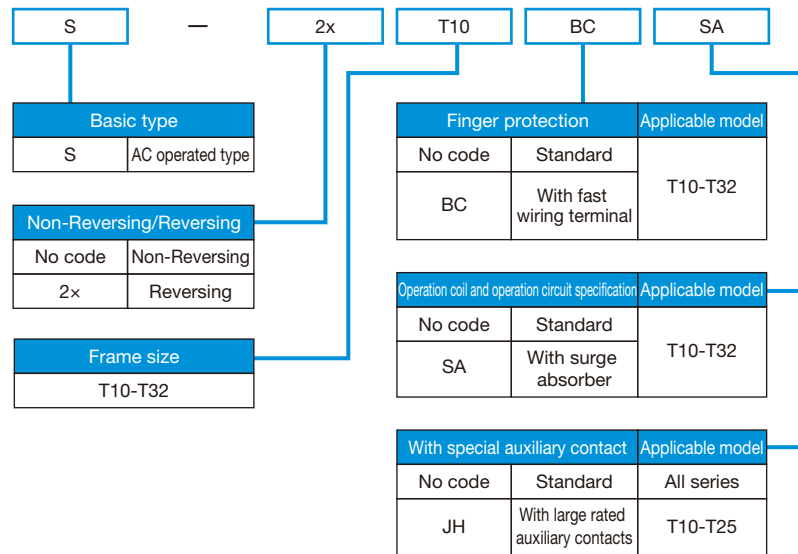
S — 2x T10 BC SA

| Basic type | |
|---|---|
| S | AC operated type |

| Non-Reversing/Reversing | |
|---|---|
| No code | Non-Reversing |
| 2× | Reversing |

| Frame size |
|---|
| T10-T32 |

| Finger protection | | Applicable model |
|---|---|---|
| No code | Standard | T10-T32 |
| BC | With fast wiring terminal | |

| Operation coil and operation circuit specification | | Applicable model |
|---|---|---|
| No code | Standard | T10-T32 |
| SA | With surge absorber | |

| With special auxiliary contact | | Applicable model |
|---|---|---|
| No code | Standard | All series |
| JH | With large rated auxiliary contacts | T10-T25 |